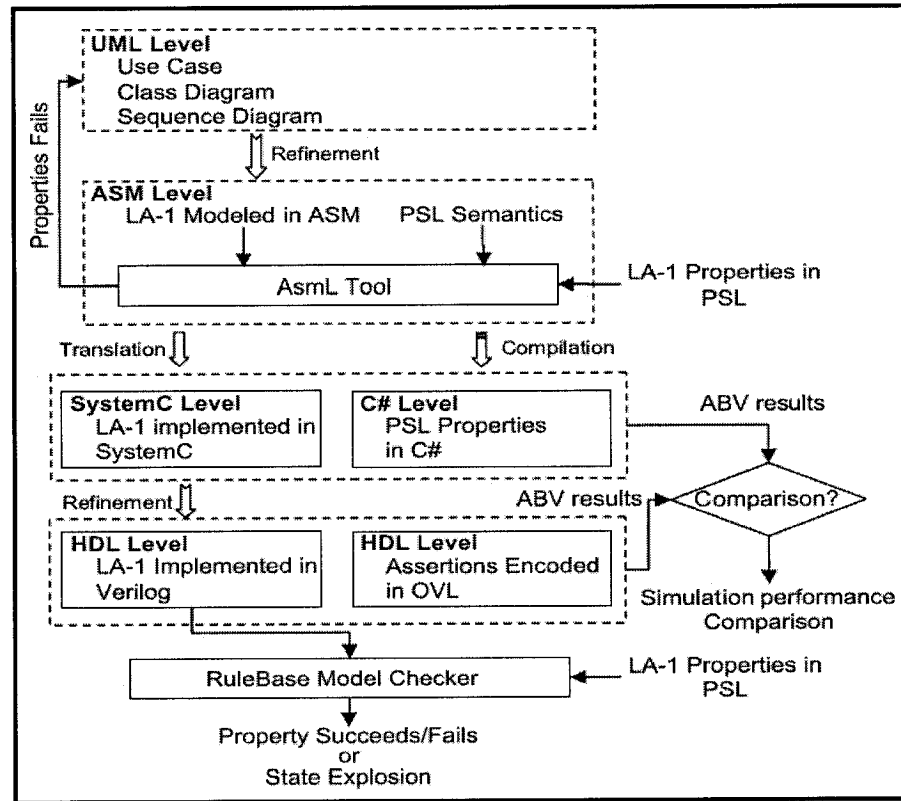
Properties Fails

UML Level
Use Case
Class Diagram
Sequence Diagram

Refinement

ASM Level
LA-1 Modeled in ASM
PSL Semantics

AsmL Tool

LA-1 Properties in PSL

Translation

Compilation

SystemC Level
LA-1 implemented in SystemC

C# Level
PSL Properties in C#

ABV results

Refinement

ABV results

Comparison?

HDL Level
LA-1 Implemented in Verilog

HDL Level
Assertions Encoded in OVL

Simulation performance Comparison

RuleBase Model Checker

LA-1 Properties in PSL

Property Succeeds/Fails
or
State Explosion